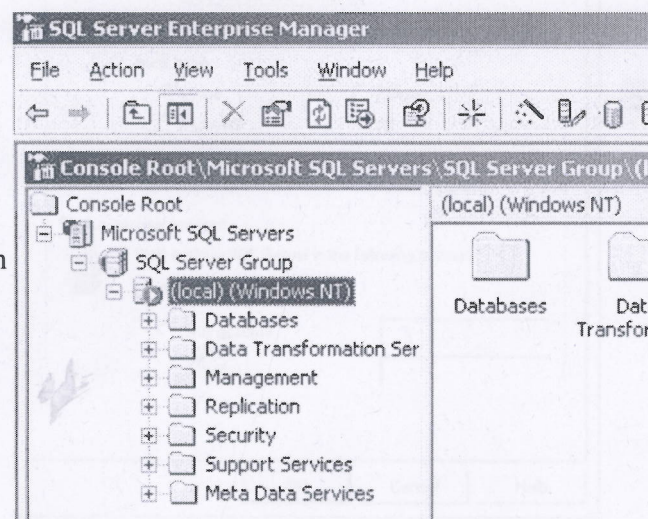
SQL Server Enterprise Manager

File Action View Tools Window Help

Console Root\Microsoft SQL Servers\SQL Server Group\([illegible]

Console Root
Microsoft SQL Servers
SQL Server Group
(local) (Windows NT)
Databases
Data Transformation Ser
Management
Replication
Security
Support Services
Meta Data Services

(local) (Windows NT)

Databases

Dat
Transfor

n